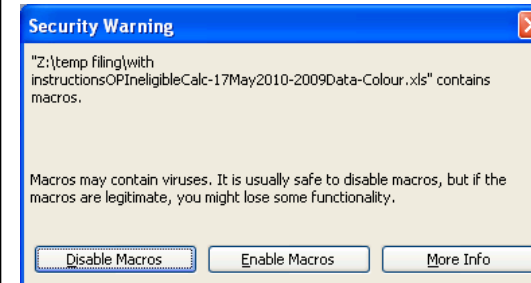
Security Warning

"Z:\temp filing\with instructionsOPIneligibleCalc-17May2010-2009Data-Colour.xls" contains macros.

Macros may contain viruses. It is usually safe to disable macros, but if the macros are legitimate, you might lose some functionality.

Disable Macros | Enable Macros | More Info